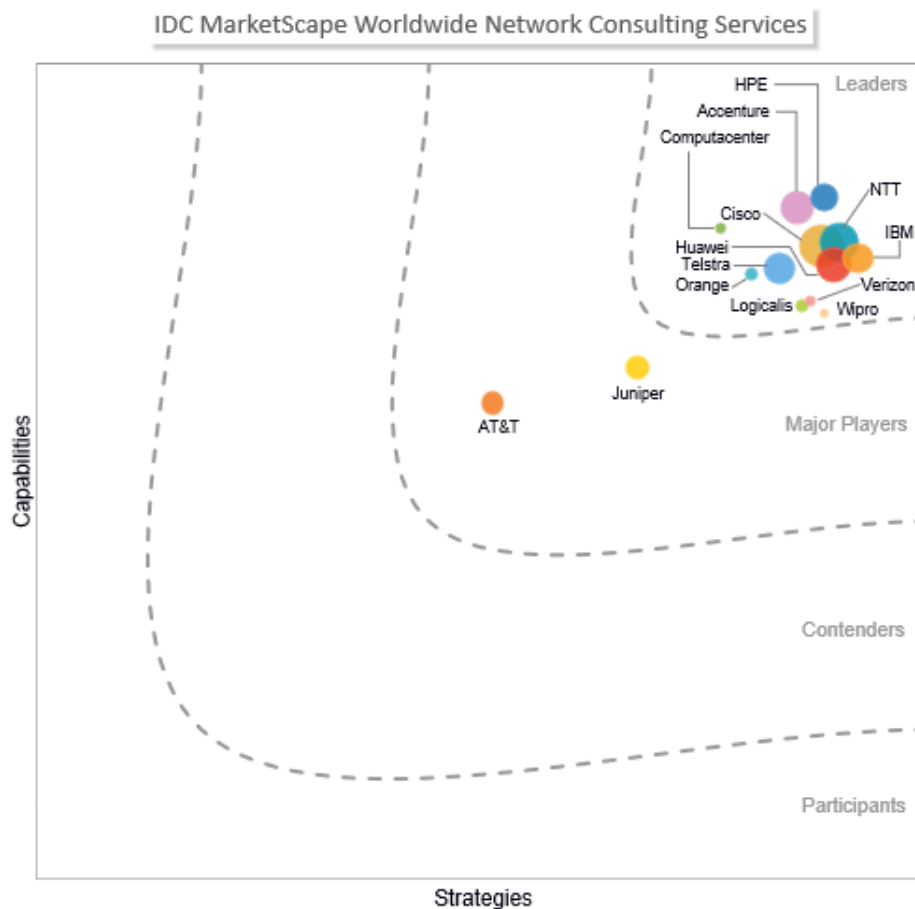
IDC MarketScape Worldwide Network Consulting Services

Leaders

HPE

Accenture

Computacenter

NTT

Cisco

IBM

Huawei

Telstra

Orange

Verizon

Logicalis

Wipro

Juniper

AT&T

Major Players

Contenders

Participants

Capabilities

Strategies